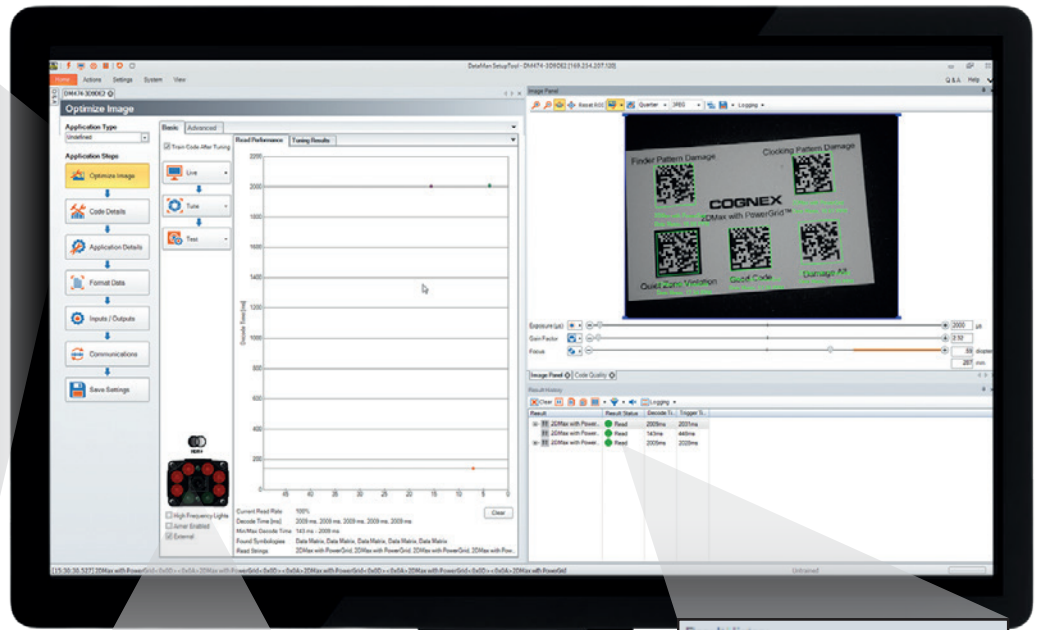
DataMan SetupTool - DM474-3D9DE2 (169.254.207.120)

Home Actions Settings System View

Q&A Help

DM474-3D9DE2

Optimize Image

Application Type
Undefined

Application Steps

Optimize Image

Code Details

Application Details

Format Data

Inputs / Outputs

Communications

Save Settings

Basic Advanced

Train Code After Tuning

Live

Tune

Test

High Frequency Lights
Aimer Enabled
External

Read Performance Tuning Results

2200
2000
1800
1600
1400
1200
1000
800
600
400
200
0

Decode Time [ms]

45 40 35 30 25 20 15 10 5 0

Current Read Rate: 100%
Decode Time [ms]: 2009 ms, 2009 ms, 2009 ms, 2009 ms, 2009 ms
Min/Max Decode Time: 143 ms - 2009 ms
Found Symbologies: Data Matrix, Data Matrix, Data Matrix, Data Matrix, Data Matrix
Read Strings: 2DMax with PowerGrid, 2DMax with PowerGrid, 2DMax with PowerGrid, 2DMax with Pow...

Clear

Image Panel

Reset All Quarter JPEG Logging

Finder Pattern Damage
Clocking Pattern Damage
COGNEX
2DMax with PowerGrid™
Quiet Zone Violation
Good Code
Damage All

Exposure (µs) 2000 µs
Gain Factor 3.10
Focus 55 diopter
281 mm

Image Panel Code Quality

Result History

Clear Logging

| Result | Result Status | Decode Ti... | Trigger Ti... |
|---|---|---|---|
| 2DMax with PowerG... | Read | 2009ms | 2031ms |
| 2DMax with Power... | Read | 143ms | 449ms |
| 2DMax with PowerG... | Read | 2009ms | 2029ms |

[15:30:36.527] 2DMax with PowerGrid<0x0D><0x0A>2DMax with PowerGrid<0x0D><0x0A>2DMax with PowerGrid<0x0D><0x0A>2DMax with PowerGrid<0x0D><0x0A>2DMax with PowerGrid

Untrained